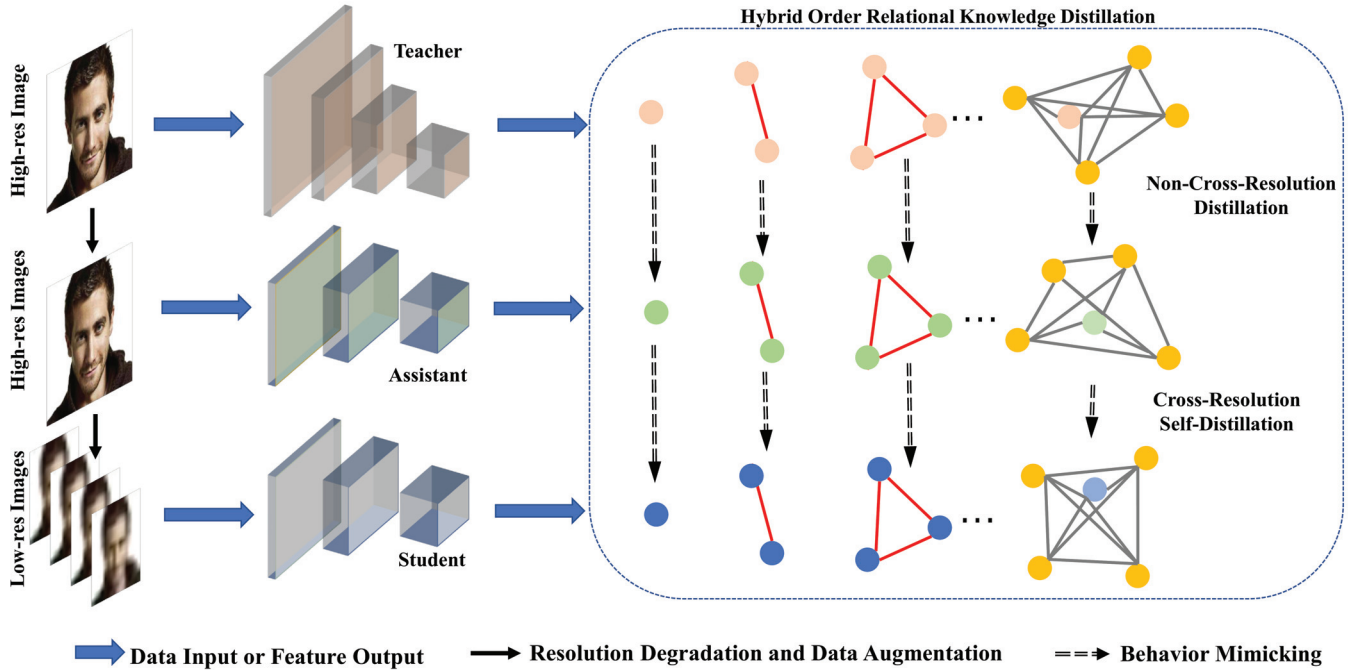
Hybrid Order Relational Knowledge Distillation

High-res Image

Teacher

High-res Images

Assistant

Low-res Images

Student

Non-Cross-Resolution Distillation

Cross-Resolution Self-Distillation

Data Input or Feature Output

Resolution Degradation and Data Augmentation

Behavior Mimicking